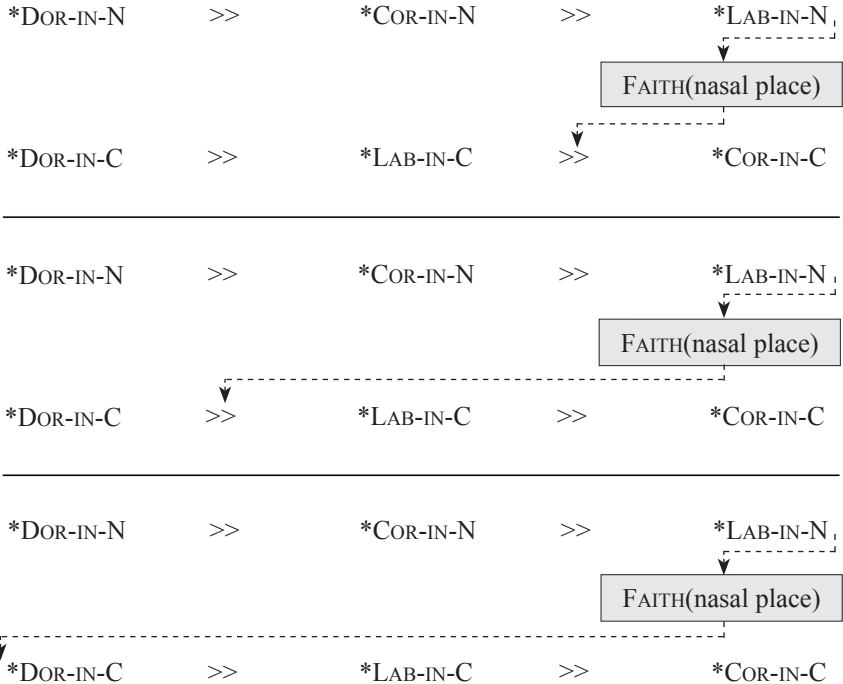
*DOR-IN-N >> *COR-IN-N >> *LAB-IN-N

FAITH(nasal place)

*DOR-IN-C >> *LAB-IN-C >> *COR-IN-C

*DOR-IN-N >> *COR-IN-N >> *LAB-IN-N

FAITH(nasal place)

*DOR-IN-C >> *LAB-IN-C >> *COR-IN-C

*DOR-IN-N >> *COR-IN-N >> *LAB-IN-N

FAITH(nasal place)

*DOR-IN-C >> *LAB-IN-C >> *COR-IN-C